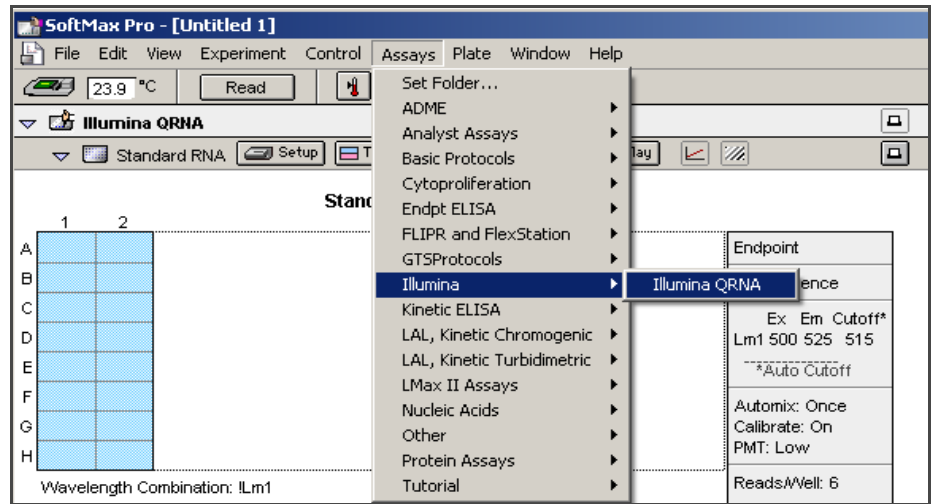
SoftMax Pro - [Untitled 1]

File Edit View Experiment Control Assays Plate Window Help

23.9 °C Read

Illumina QRNA

Standard RNA Setup T lay

Stand

1 2

A
B
C
D
E
F
G
H

Wavelength Combination: !Lm1

Set Folder...
ADME
Analyst Assays
Basic Protocols
Cytoproliferation
Endpt ELISA
FLIPR and FlexStation
GTSProtocols
Illumina
Kinetic ELISA
LAL, Kinetic Chromogenic
LAL, Kinetic Turbidimetric
LMax II Assays
Nucleic Acids
Other
Protein Assays
Tutorial

Illumina QRNA

Endpoint

ence

Ex Em Cutoff*
Lm1 500 525 515

*Auto Cutoff

Automix: Once
Calibrate: On
PMT: Low

Reads/Well: 6